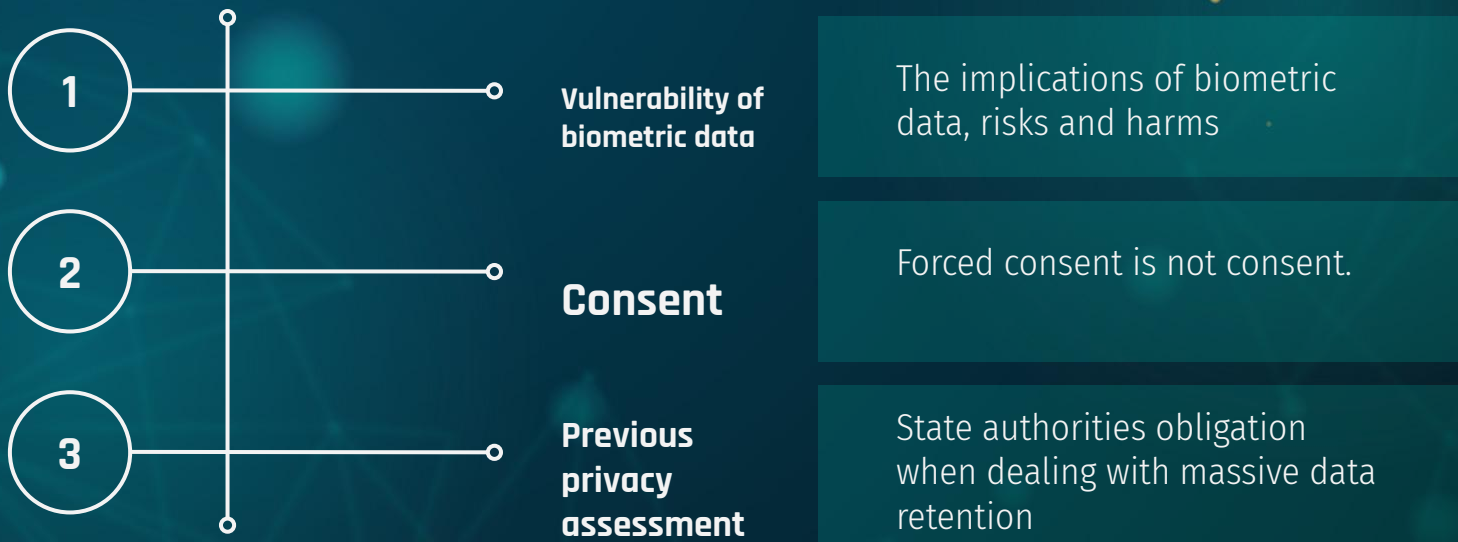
1

Vulnerability of biometric data

The implications of biometric data, risks and harms

2

Consent

Forced consent is not consent.

3

Previous privacy assessment

State authorities obligation when dealing with massive data retention